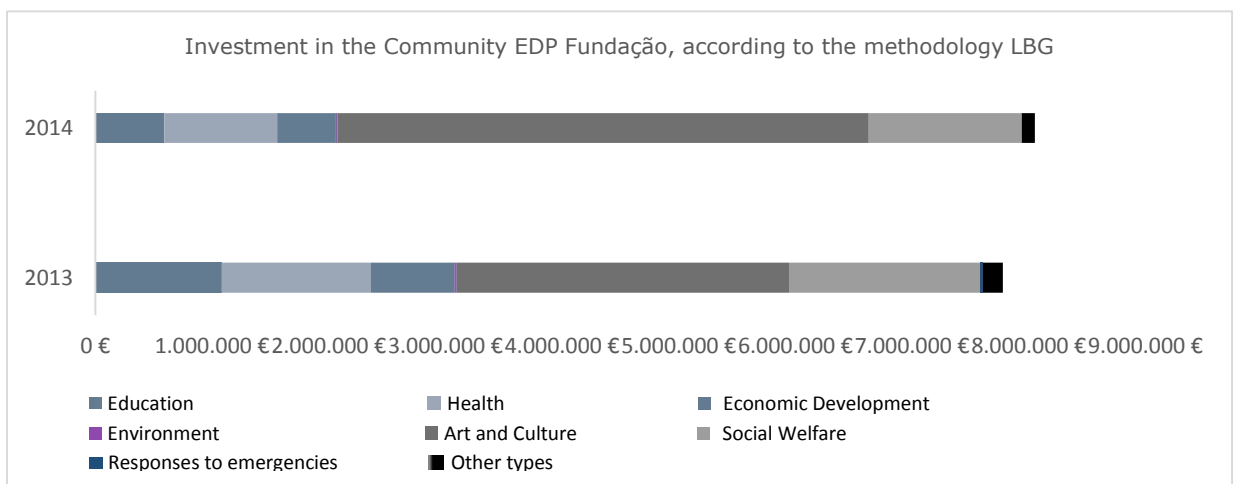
Investment in the Community EDP Fundação, according to the methodology LBG

2014

2013

0 € 1.000.000 € 2.000.000 € 3.000.000 € 4.000.000 € 5.000.000 € 6.000.000 € 7.000.000 € 8.000.000 € 9.000.000 €

Education
Health
Economic Development
Environment
Art and Culture
Social Welfare
Responses to emergencies
Other types